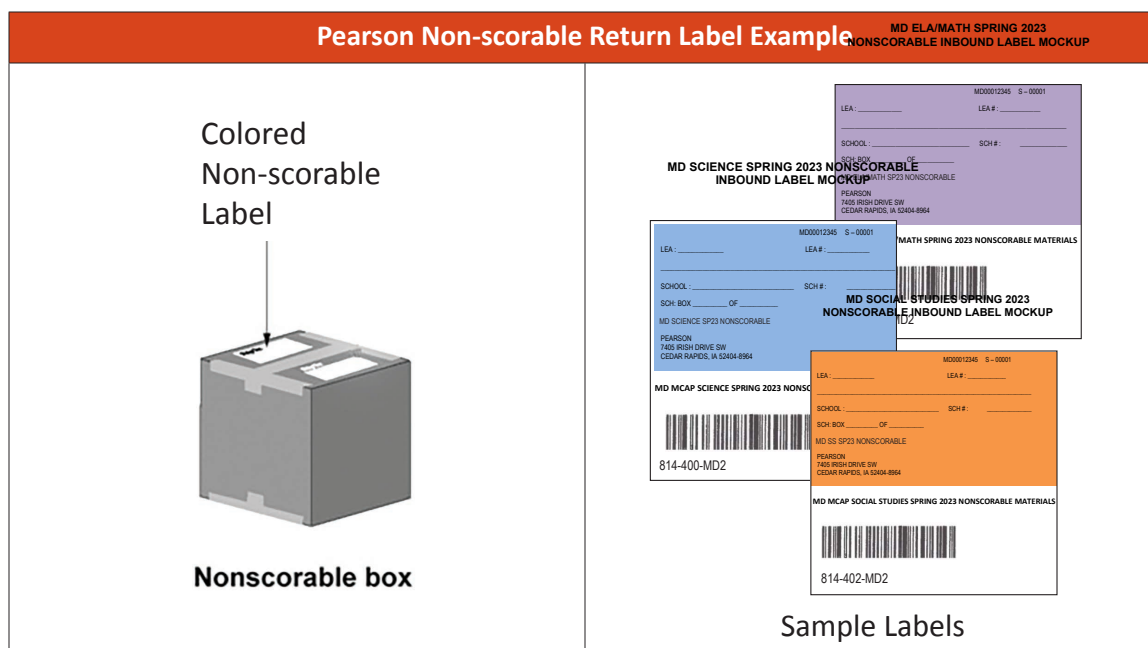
Pearson Non-scorable Return Label Example

MD ELA/MATH SPRING 2023 NONSCORABLE INBOUND LABEL MOCKUP

Colored Non-scorable Label

Nonscorable box

MD00012345 S – 00001

LEA : ____________ LEA # : ____________

SCHOOL : ____________ SCH # : ____________

SCH: BOX ______ OF ______

MD ELA/MATH SP23 NONSCORABLE

PEARSON
7405 IRISH DRIVE SW
CEDAR RAPIDS, IA 52404-8964

MD MCAP ELA/MATH SPRING 2023 NONSCORABLE MATERIALS

MD SCIENCE SPRING 2023 NONSCORABLE INBOUND LABEL MOCKUP

MD00012345 S – 00001

LEA : ____________ LEA # : ____________

SCHOOL : ____________ SCH # : ____________

SCH: BOX ______ OF ______

MD SCIENCE SP23 NONSCORABLE

PEARSON
7405 IRISH DRIVE SW
CEDAR RAPIDS, IA 52404-8964

MD MCAP SCIENCE SPRING 2023 NONSCO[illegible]

814-400-MD2

MD SOCIAL STUDIES SPRING 2023 NONSCORABLE INBOUND LABEL MOCKUP

MD2

MD00012345 S – 00001

LEA : ____________ LEA # : ____________

SCHOOL : ____________ SCH # : ____________

SCH: BOX ______ OF ______

MD SS SP23 NONSCORABLE

PEARSON
7405 IRISH DRIVE SW
CEDAR RAPIDS, IA 52404-8964

MD MCAP SOCIAL STUDIES SPRING 2023 NONSCORABLE MATERIALS

814-402-MD2

Sample Labels